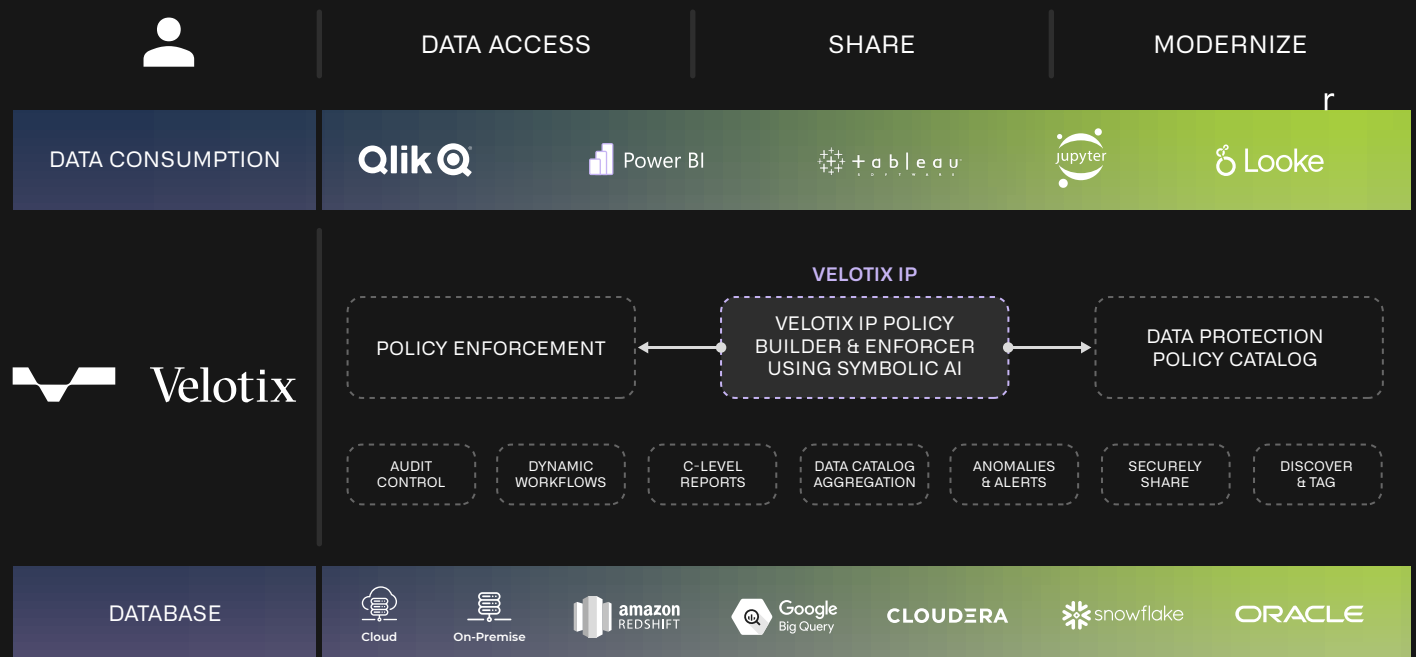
DATA ACCESS

SHARE

MODERNIZE

r

DATA CONSUMPTION

Qlik

Power BI

+ a b l e a u

jupyter

Looke

Velotix

VELOTIX IP

POLICY ENFORCEMENT

VELOTIX IP POLICY BUILDER & ENFORCER USING SYMBOLIC AI

DATA PROTECTION POLICY CATALOG

AUDIT CONTROL

DYNAMIC WORKFLOWS

C-LEVEL REPORTS

DATA CATALOG AGGREGATION

ANOMALIES & ALERTS

SECURELY SHARE

DISCOVER & TAG

DATABASE

Cloud

On-Premise

amazon REDSHIFT

Google Big Query

CLOUDERA

snowflake

ORACLE